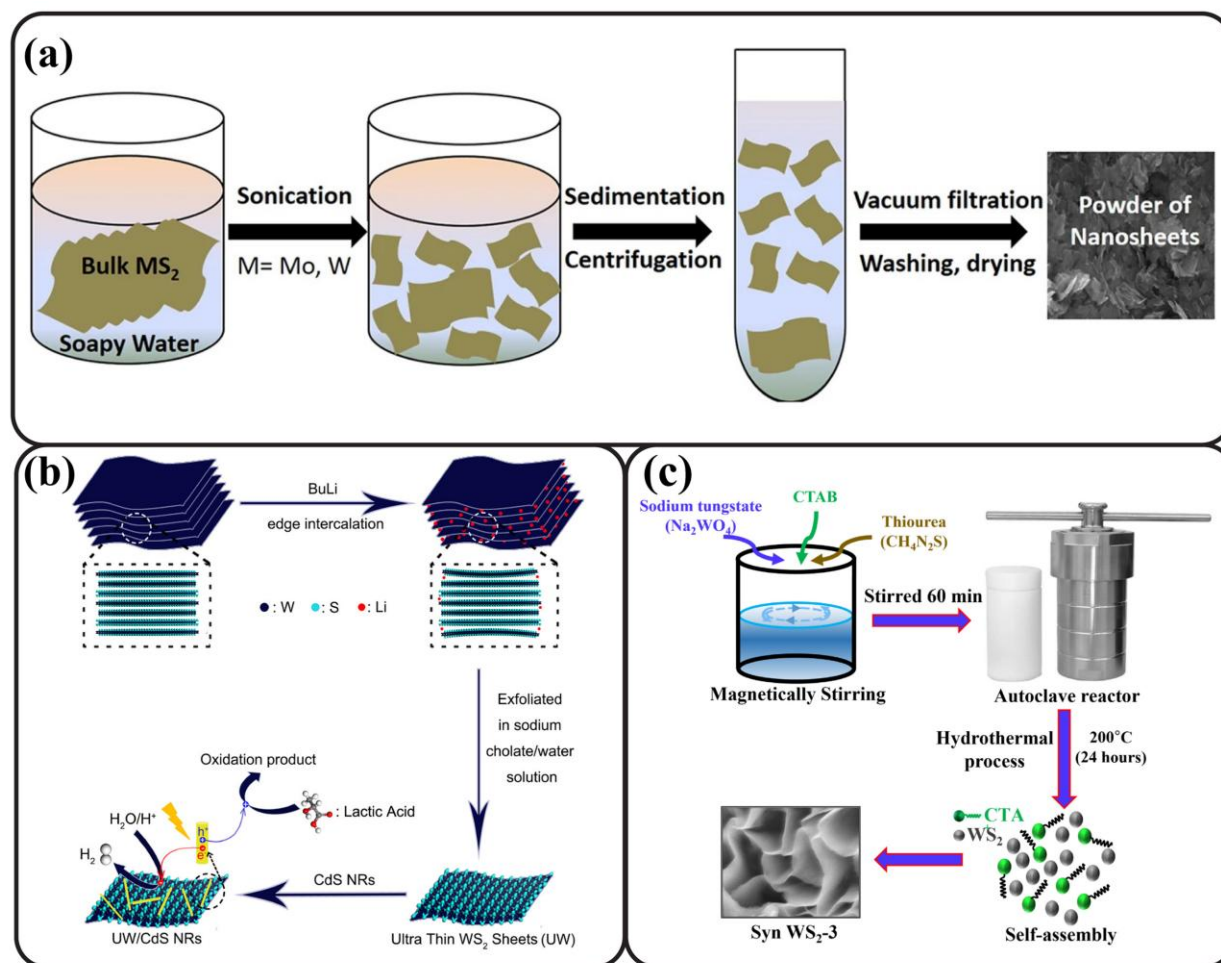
(a)

Bulk $MS_2$

Soapy Water

Sonication

M= Mo, W

Sedimentation

Centrifugation

Vacuum filtration

Washing, drying

Powder of Nanosheets

(b)

BuLi

edge intercalation

: W : S : Li

Exfoliated in sodium cholate/water solution

Oxidation product

: Lactic Acid

$H_2O/H^+$

$H_2$

$h^+$

$e^-$

CdS NRs

UW/CdS NRs

Ultra Thin $WS_2$ Sheets (UW)

(c)

Sodium tungstate ($Na_2WO_4$)

CTAB

Thiourea ($CH_4N_2S$)

Stirred 60 min

Magnetically Stirring

Autoclave reactor

Hydrothermal process

200°C (24 hours)

CTA

$WS_2$

Syn $WS_2$-3

Self-assembly